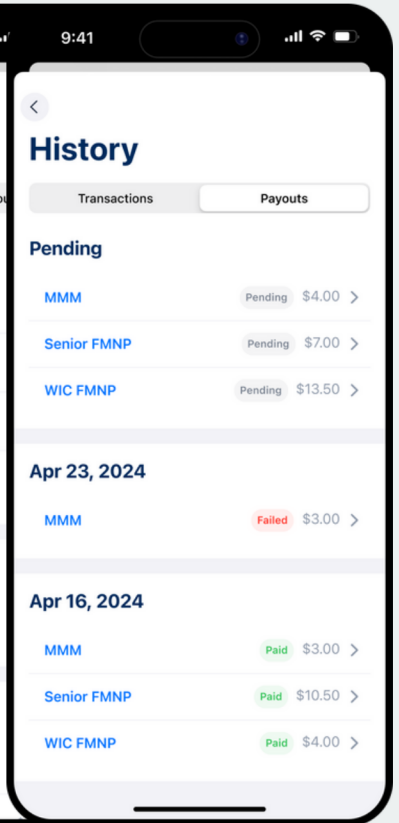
9:41

<

History

Transactions | Payouts

Pending

MMM Pending $4.00 >

Senior FMNP Pending $7.00 >

WIC FMNP Pending $13.50 >

Apr 23, 2024

MMM Failed $3.00 >

Apr 16, 2024

MMM Paid $3.00 >

Senior FMNP Paid $10.50 >

WIC FMNP Paid $4.00 >